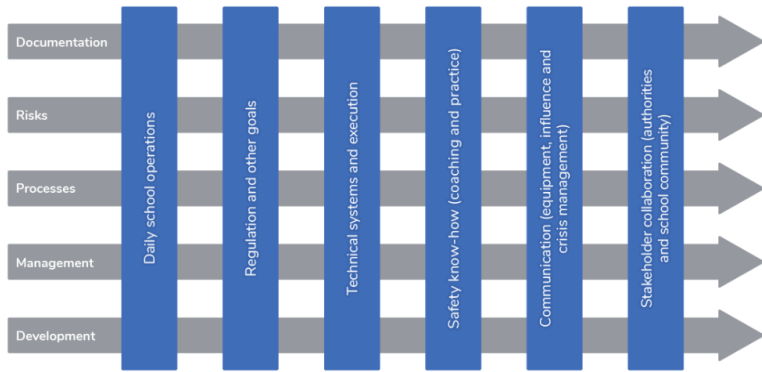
Documentation

Risks

Processes

Management

Development

Daily school operations

Regulation and other goals

Technical systems and execution

Safety know-how (coaching and practice)

Communication (equipment, influence and crisis management)

Stakeholder collaboration (authorities and school community)